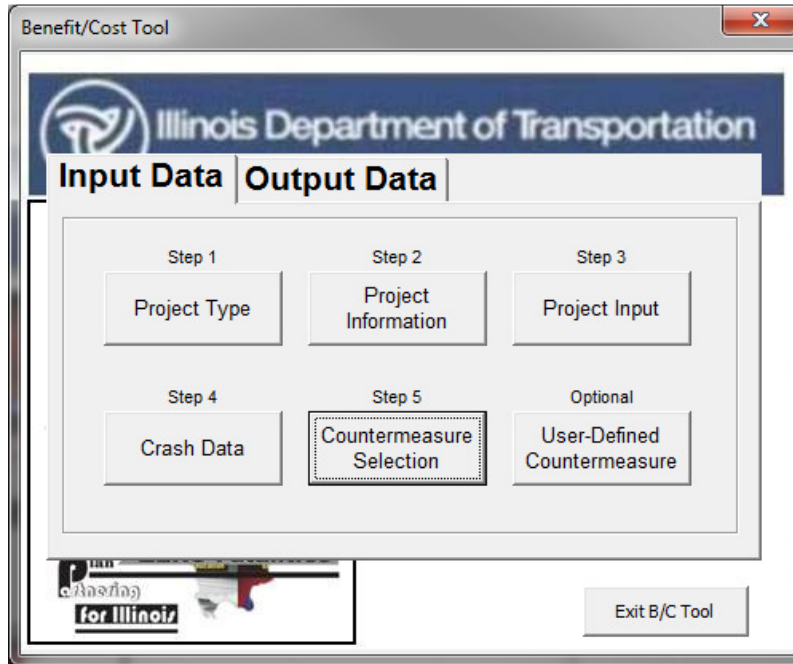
Benefit/Cost Tool

Illinois Department of Transportation

Input Data | Output Data

Step 1
Project Type

Step 2
Project Information

Step 3
Project Input

Step 4
Crash Data

Step 5
Countermeasure Selection

Optional
User-Defined Countermeasure

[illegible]
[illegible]
for Illinois

Exit B/C Tool